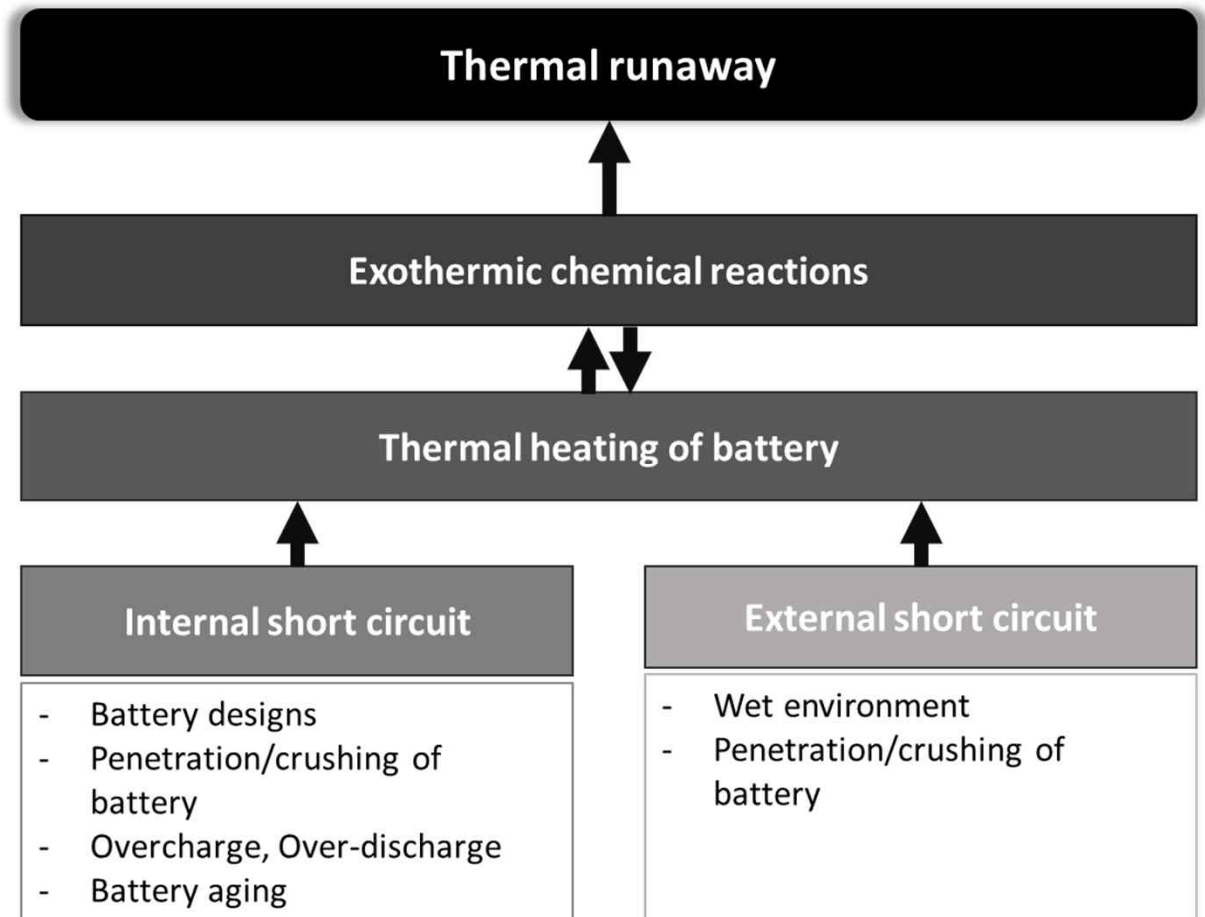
Thermal runaway

Exothermic chemical reactions

Thermal heating of battery

Internal short circuit

- Battery designs
- Penetration/crushing of battery
- Overcharge, Over-discharge
- Battery aging

External short circuit

- Wet environment
- Penetration/crushing of battery